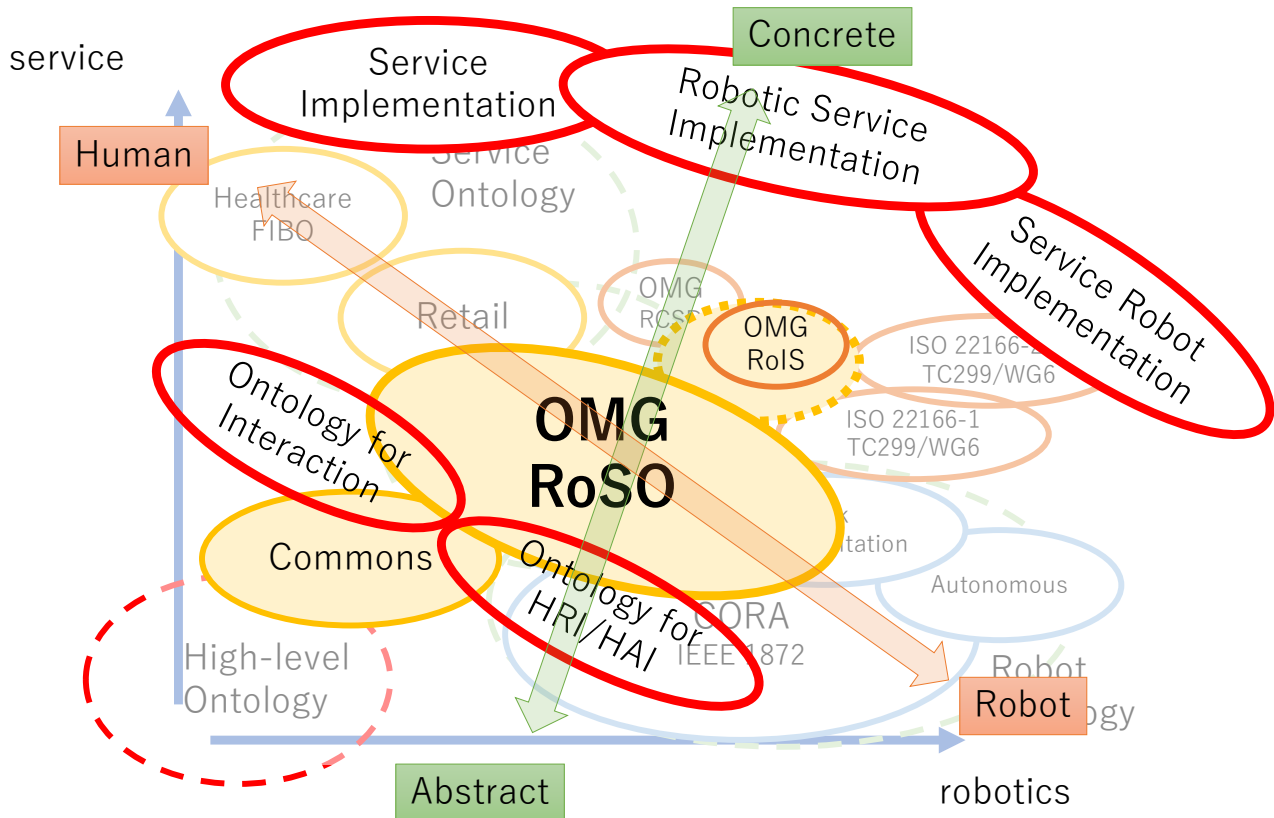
service

Concrete

Service Implementation

Robotic Service Implementation

Human

Service Ontology

Healthcare FIBO

Service Robot Implementation

Retail

OMG RCST

OMG RoIS

ISO 22166-2 TC299/WG6

ISO 22166-1 TC299/WG6

Ontology for Interaction

OMG RoSO

Commons

Ontology for HRI/HAI

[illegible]tation

Autonomous

CORA IEEE 1872

High-level Ontology

Robot

Robot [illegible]ogy

Abstract

robotics